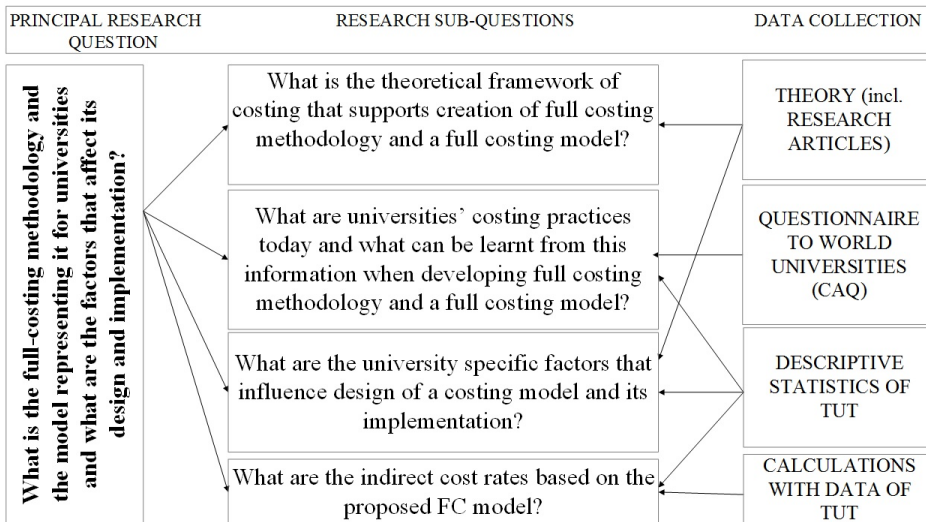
PRINCIPAL RESEARCH QUESTION

RESEARCH SUB-QUESTIONS

DATA COLLECTION

What is the full-costing methodology and the model representing it for universities and what are the factors that affect its design and implementation?

What is the theoretical framework of costing that supports creation of full costing methodology and a full costing model?

What are universities' costing practices today and what can be learnt from this information when developing full costing methodology and a full costing model?

What are the university specific factors that influence design of a costing model and its implementation?

What are the indirect cost rates based on the proposed FC model?

THEORY (incl. RESEARCH ARTICLES)

QUESTIONNAIRE TO WORLD UNIVERSITIES (CAQ)

DESCRIPTIVE STATISTICS OF TUT

CALCULATIONS WITH DATA OF TUT